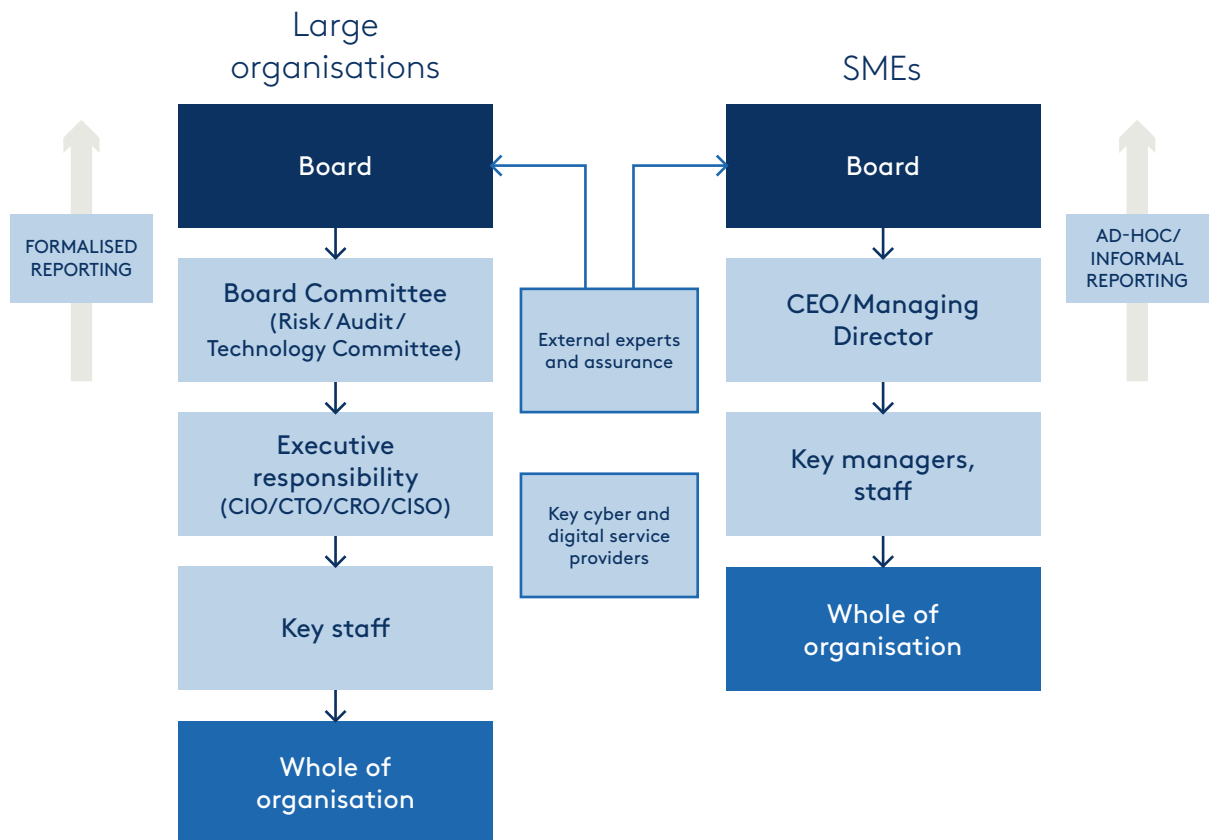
Large organisations

FORMALISED REPORTING

Board

Board Committee (Risk / Audit / Technology Committee)

Executive responsibility (CIO/CTO/CRO/CISO)

Key staff

Whole of organisation

External experts and assurance

Key cyber and digital service providers

SMEs

Board

CEO/Managing Director

Key managers, staff

Whole of organisation

AD-HOC/ INFORMAL REPORTING